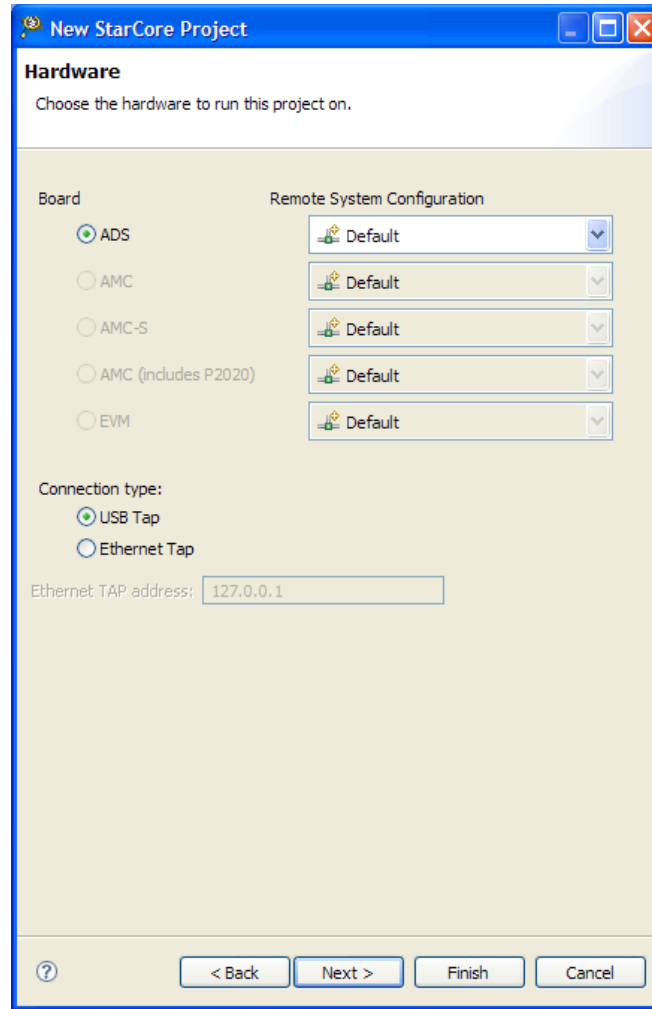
New StarCore Project

Hardware

Choose the hardware to run this project on.

Board

Remote System Configuration

ADS

Default

AMC

Default

AMC-S

Default

AMC (includes P2020)

Default

EVM

Default

Connection type:

USB Tap

Ethernet Tap

Ethernet TAP address: 127.0.0.1

?

< Back

Next >

Finish

Cancel